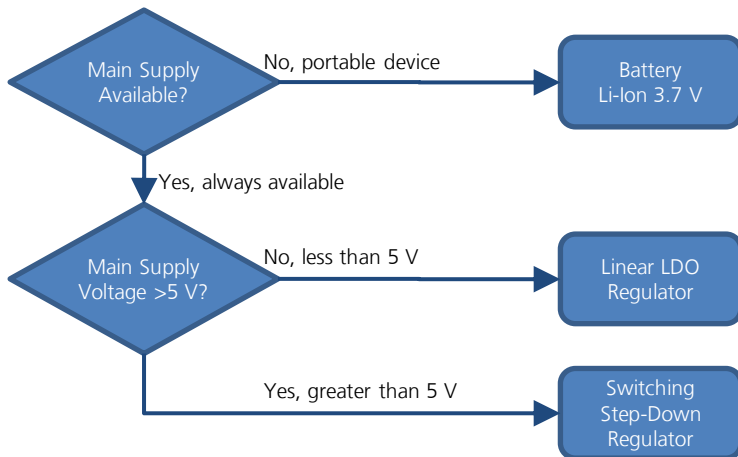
Main Supply Available?

No, portable device

Battery Li-Ion 3.7 V

Yes, always available

Main Supply Voltage >5 V?

No, less than 5 V

Linear LDO Regulator

Yes, greater than 5 V

Switching Step-Down Regulator